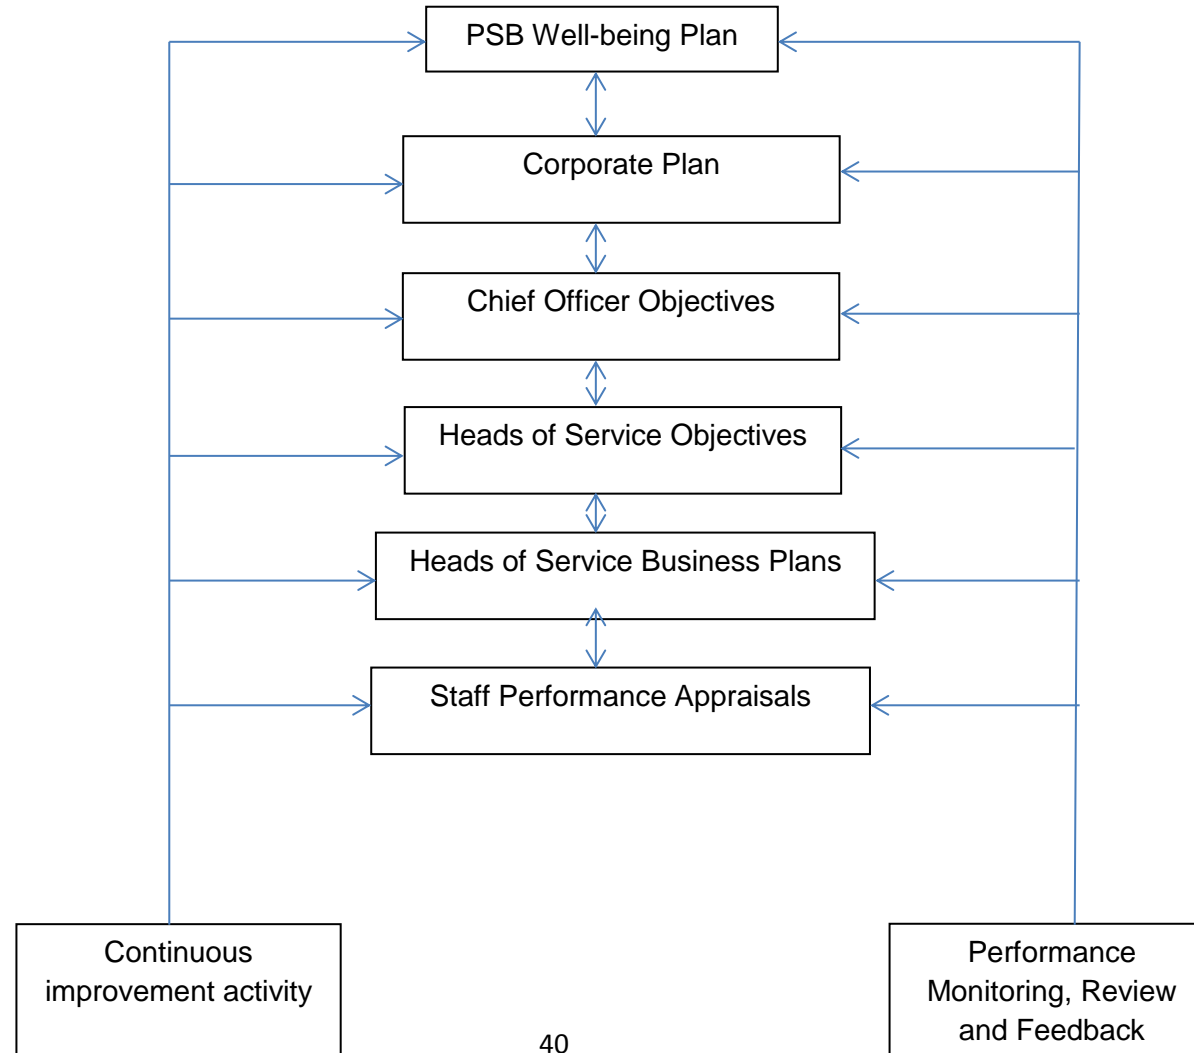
PSB Well-being Plan

Corporate Plan

Chief Officer Objectives

Heads of Service Objectives

Heads of Service Business Plans

Staff Performance Appraisals

Continuous improvement activity

Performance Monitoring, Review and Feedback

40